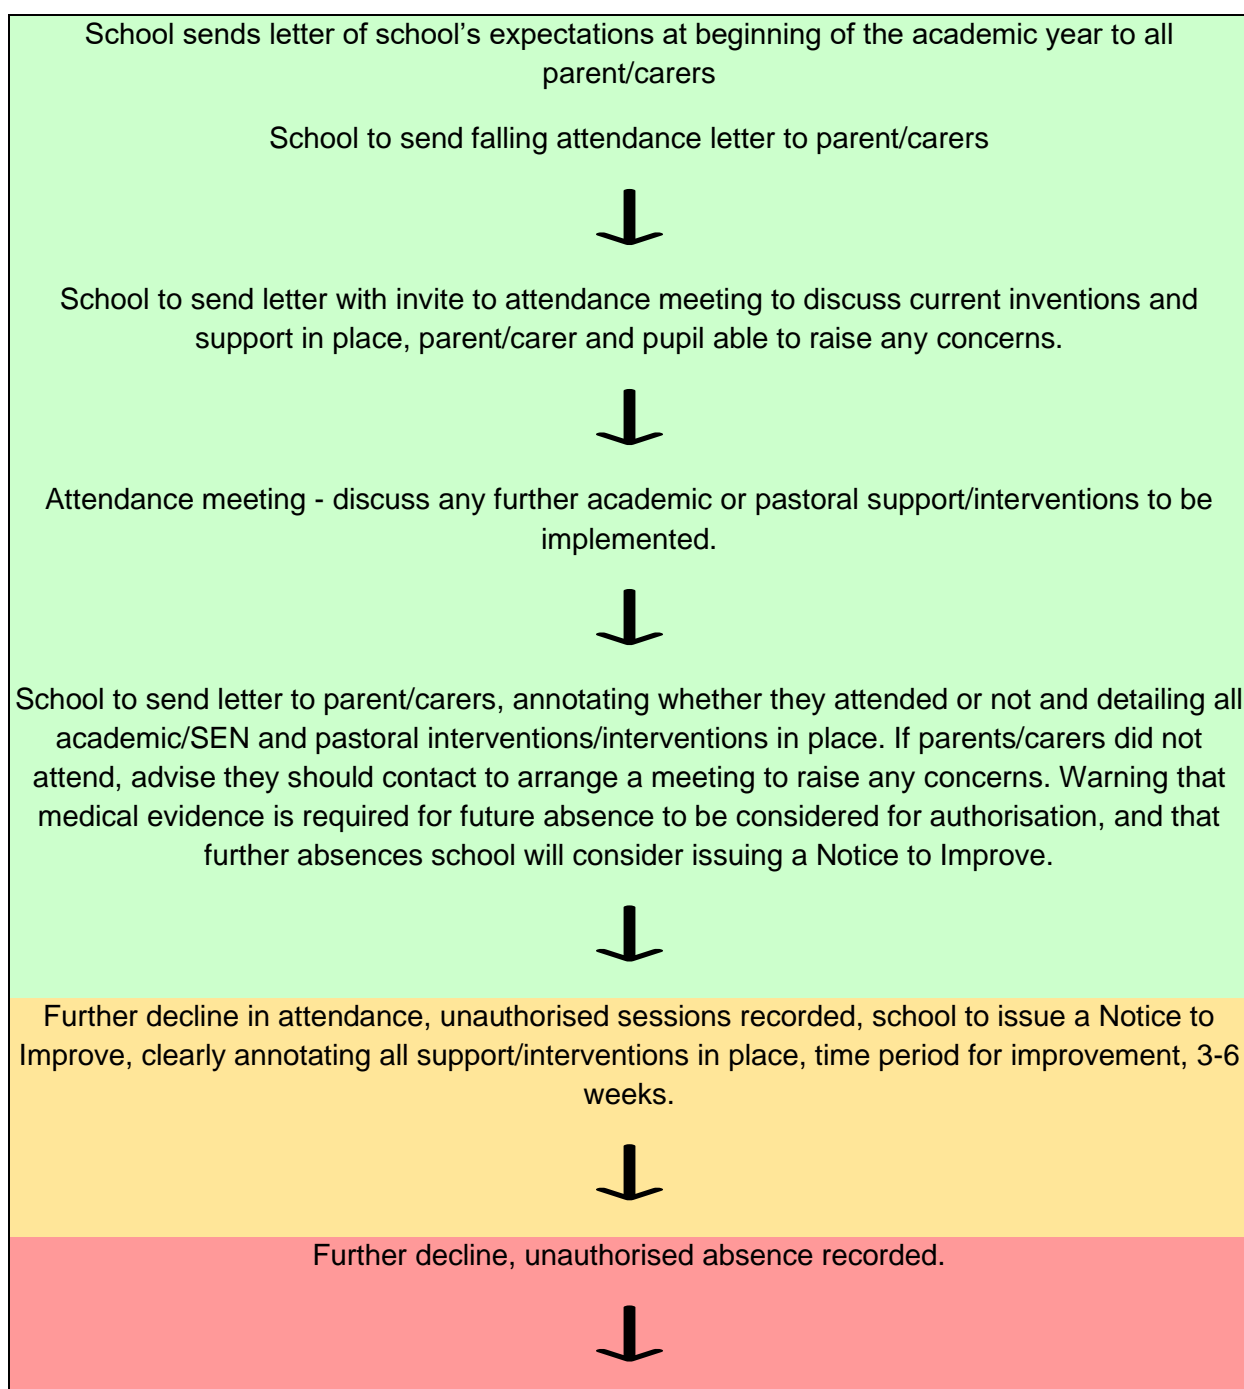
School sends letter of school’s expectations at beginning of the academic year to all parent/carers

School to send falling attendance letter to parent/carers

School to send letter with invite to attendance meeting to discuss current inventions and support in place, parent/carer and pupil able to raise any concerns.

Attendance meeting - discuss any further academic or pastoral support/interventions to be implemented.

School to send letter to parent/carers, annotating whether they attended or not and detailing all academic/SEN and pastoral interventions/interventions in place. If parents/carers did not attend, advise they should contact to arrange a meeting to raise any concerns. Warning that medical evidence is required for future absence to be considered for authorisation, and that further absences school will consider issuing a Notice to Improve.

Further decline in attendance, unauthorised sessions recorded, school to issue a Notice to Improve, clearly annotating all support/interventions in place, time period for improvement, 3-6 weeks.

Further decline, unauthorised absence recorded.